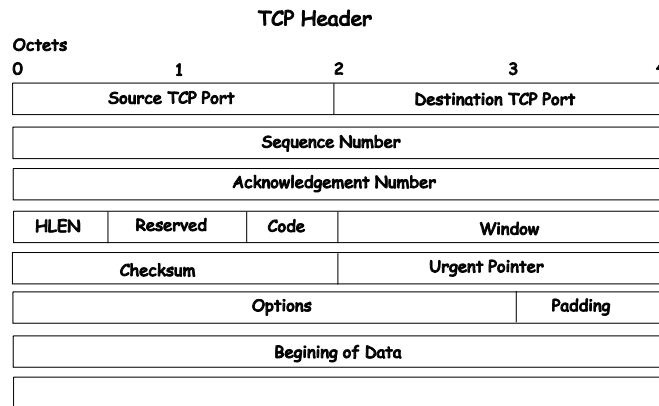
TCP Header

Octets

0 1 2 3 4

| Source TCP Port | Destination TCP Port |
|---|---|

| Sequence Number |
|---|

| Acknowledgement Number |
|---|

| HLEN | Reserved | Code | Window |
|---|---|---|---|

| Checksum | Urgent Pointer |
|---|---|

| Options | Padding |
|---|---|

| Begining of Data |
|---|